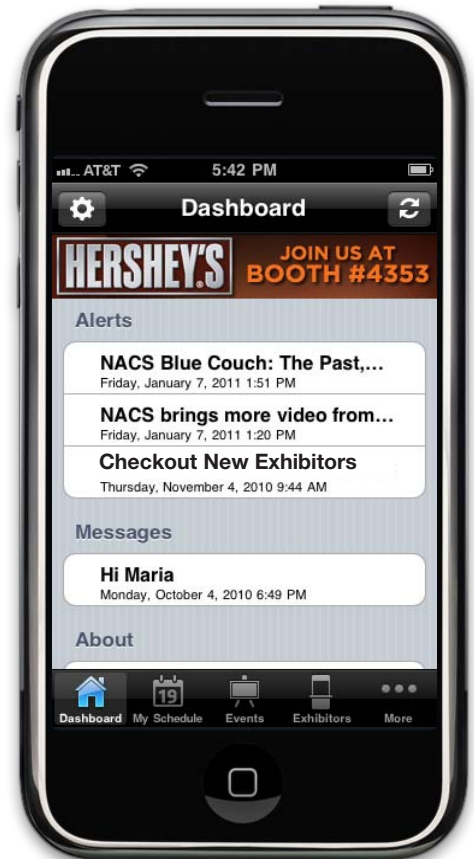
AT&T 5:42 PM

Dashboard

HERSHEY'S JOIN US AT BOOTH #4353

Alerts

NACS Blue Couch: The Past,...
Friday, January 7, 2011 1:51 PM

NACS brings more video from...
Friday, January 7, 2011 1:20 PM

Checkout New Exhibitors
Thursday, November 4, 2010 9:44 AM

Messages

Hi Maria
Monday, October 4, 2010 6:49 PM

About

Dashboard 19 My Schedule Events Exhibitors More